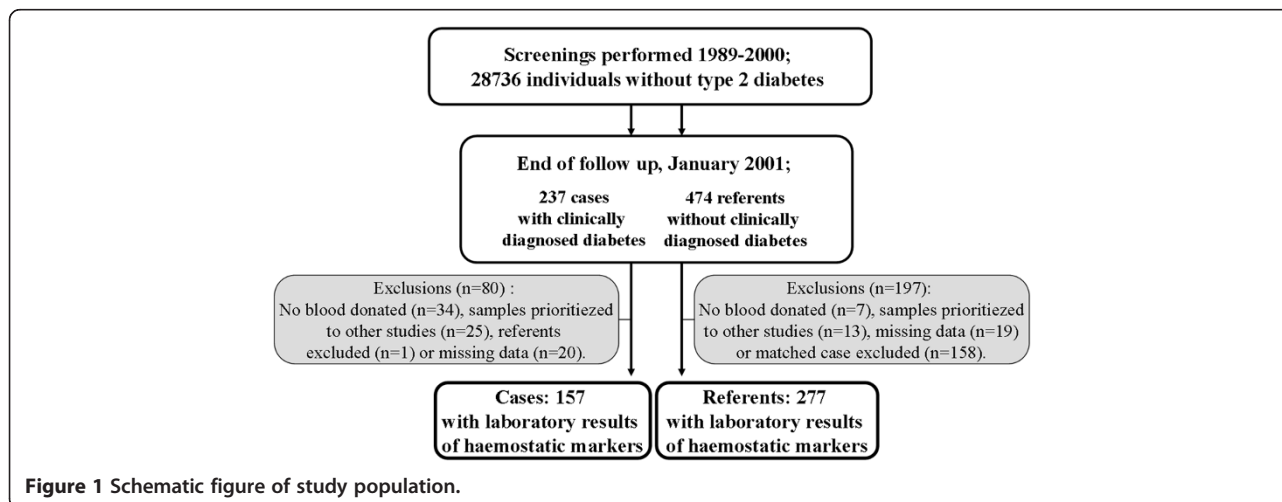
Screenings performed 1989-2000;
28736 individuals without type 2 diabetes

End of follow up, January 2001;

237 cases with clinically diagnosed diabetes

474 referents without clinically diagnosed diabetes

Exclusions (n=80) :
No blood donated (n=34), samples prioritiezed to other studies (n=25), referents excluded (n=1) or missing data (n=20).

Exclusions (n=197):
No blood donated (n=7), samples prioritiezed to other studies (n=13), missing data (n=19) or matched case excluded (n=158).

Cases: 157
with laboratory results of haemostatic markers

Referents: 277
with laboratory results of haemostatic markers

Figure 1 Schematic figure of study population.